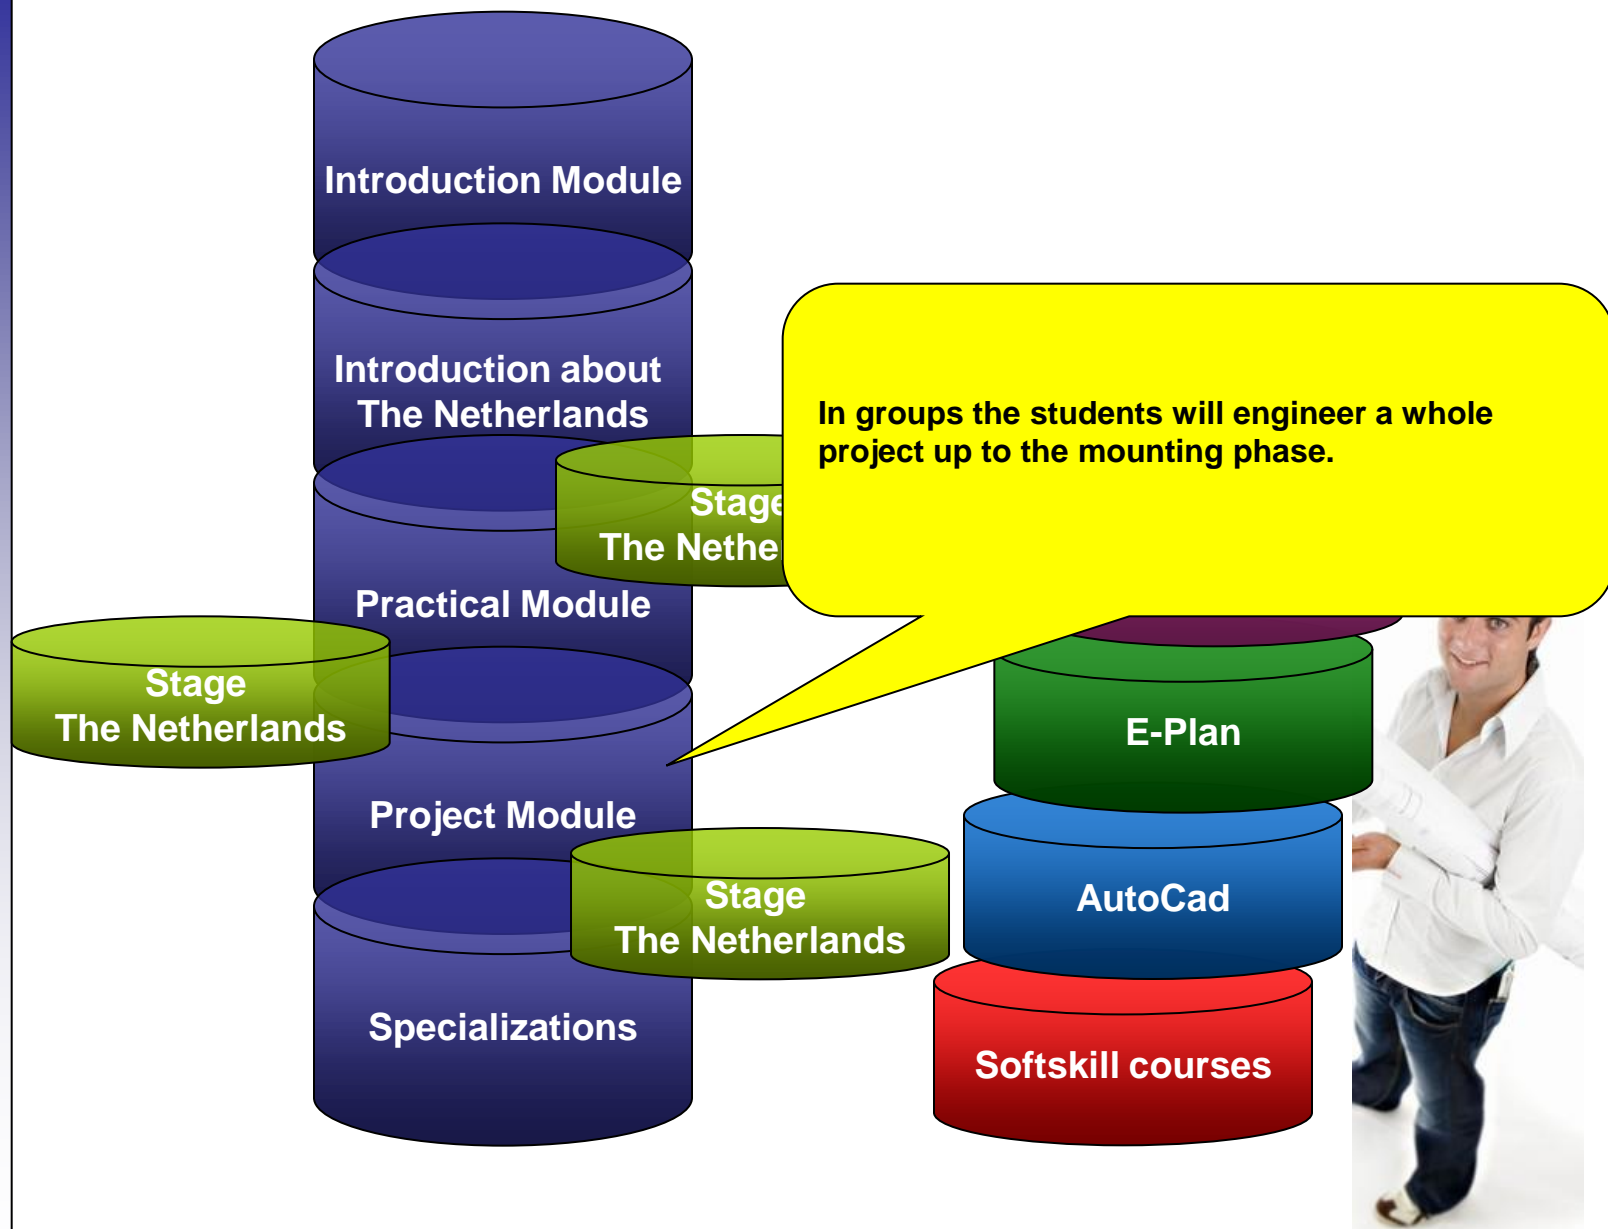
Introduction Module

Introduction about The Netherlands

Stage The Nethe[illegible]

In groups the students will engineer a whole project up to the mounting phase.

Practical Module

Stage The Netherlands

Project Module

E-Plan

Stage The Netherlands

AutoCad

Specializations

Softskill courses